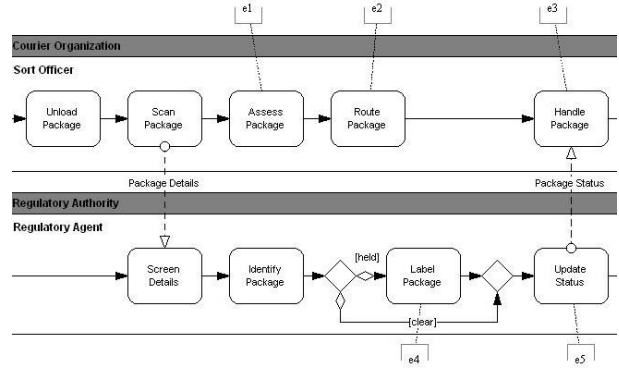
e1

e2

e3

Courier Organization

Sort Officer

Unload Package

Scan Package

Assess Package

Route Package

Handle Package

Package Details

Package Status

Regulatory Authority

Regulatory Agent

Screen Details

Identify Package

[held]

Label Package

Update Status

[clear]

e4

e5